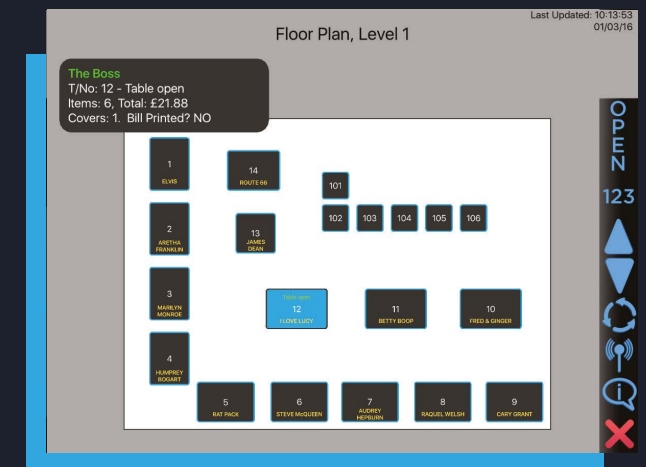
Last Updated: 10:13:53
01/03/16

Floor Plan, Level 1

The Boss
T/No: 12 - Table open
Items: 6, Total: £21.88
Covers: 1. Bill Printed? NO

OPEN
123

1
ELVIS

14
ROUTE 66

101

102 103 104 105 106

2
ARETHA FRANKLIN

13
JAMES DEAN

3
MARILYN MONROE

Table open
12
I LOVE LUCY

11
BETTY BOOP

10
FRED & GINGER

4
HUMPREY BOGART

5
RAT PACK

6
STEVE McQUEEN

7
AUDREY HEPBURN

8
RAQUEL WELSH

9
CARY GRANT